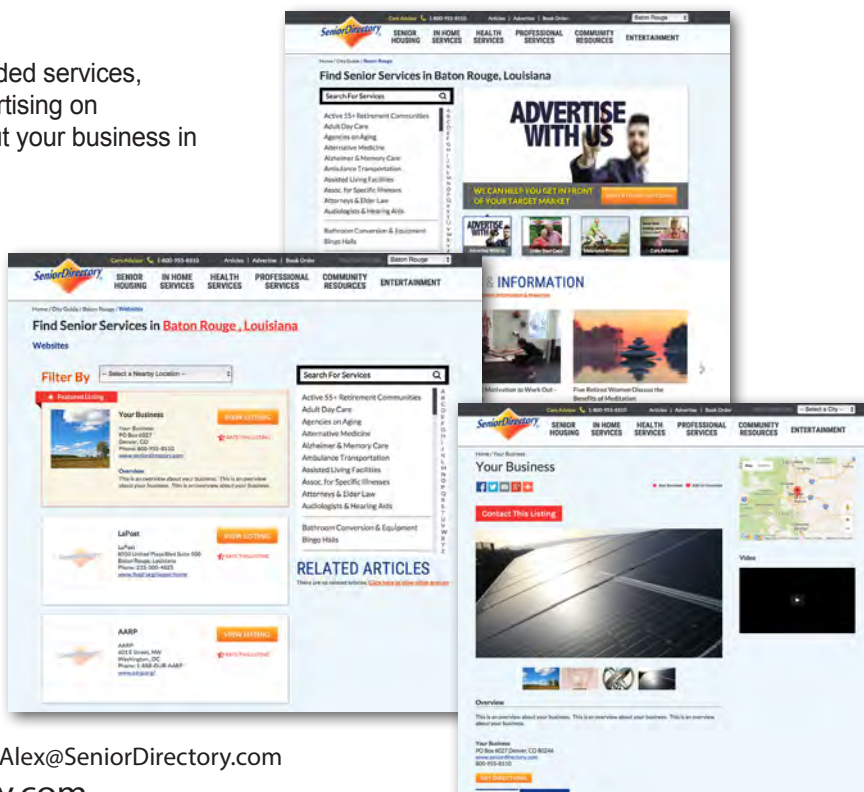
ded services, rtising on ut your business in

Care Advisor 1-800-955-8510 Articles | Advertise | Book Order Baton Rouge

SeniorDirectory SENIOR HOUSING IN HOME SERVICES HEALTH SERVICES PROFESSIONAL SERVICES COMMUNITY RESOURCES ENTERTAINMENT

Home / City Guide / Baton Rouge

Find Senior Services in Baton Rouge, Louisiana

Search For Services

Active 55+ Retirement Communities
Adult Day Care
Agencies on Aging
Alternative Medicine
Alzheimer & Memory Care
Ambulance Transportation
Assisted Living Facilities
Assoc. for Specific Illnesses
Attorneys & Elder Law
Audiologists & Hearing Aids

Bathroom Conversion & Equipment
Bingo Halls

ADVERTISE WITH US

WE CAN HELP YOU GET IN FRONT OF YOUR TARGET MARKET

& INFORMATION

Motivation to Work Out

Five Retired Women Discuss the Benefits of Meditation

Care Advisor 1-800-955-8510 Articles | Advertise | Book Order Baton Rouge

SeniorDirectory SENIOR HOUSING IN HOME SERVICES HEALTH SERVICES PROFESSIONAL SERVICES COMMUNITY RESOURCES ENTERTAINMENT

Home / City Guide / Baton Rouge / Websites

Find Senior Services in Baton Rouge , Louisiana

Websites

Filter By -- Select a Nearby Location --

Featured Listing

Your Business
Your Business
PO Box 6027
Denver, CO
Phone: 800-955-8510

VIEW LISTING

RATE THIS LISTING

Overview
This is an overview about your business. This is an overview about your business. This is an overview about your business.

LaPost
LaPost
8710 United Plaza Blvd Suite 500
Baton Rouge, Louisiana
Phone: 225-300-4825

VIEW LISTING

RATE THIS LISTING

AARP
AARP
601 E Street, NW
Washington, DC
Phone: 1-888-OUR-AARP
www.aarp.org/

VIEW LISTING

RATE THIS LISTING

Search For Services

Active 55+ Retirement Communities
Adult Day Care
Agencies on Aging
Alternative Medicine
Alzheimer & Memory Care
Ambulance Transportation
Assisted Living Facilities
Assoc. for Specific Illnesses
Attorneys & Elder Law
Audiologists & Hearing Aids

Bathroom Conversion & Equipment
Bingo Halls

RELATED ARTICLES

Care Advisor 1-800-955-8510 Articles | Advertise | Book Order -- Select a City --

SeniorDirectory SENIOR HOUSING IN HOME SERVICES HEALTH SERVICES PROFESSIONAL SERVICES COMMUNITY RESOURCES ENTERTAINMENT

Home / Your Business

Your Business

Contact This Listing

Video

Overview
This is an overview about your business. This is an overview about your business. This is an overview about your business.

Your Business
PO Box 6027 Denver, CO 80246
www.seniordirectory.com
800-955-8510

GET DIRECTIONS

Alex@SeniorDirectory.com